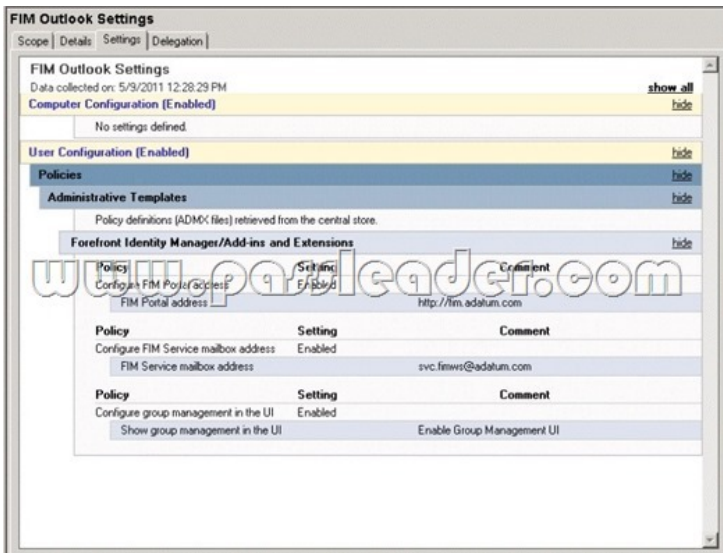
FIM Outlook Settings

Scope | Details | Settings | Delegation

FIM Outlook Settings

Data collected on: 5/9/2011 12:28:29 PM

show all

Computer Configuration (Enabled)

hide

No settings defined.

User Configuration (Enabled)

hide

Policies

hide

Administrative Templates

hide

Policy definitions (ADMX files) retrieved from the central store.

Forefront Identity Manager/Add-ins and Extensions

hide

www.passleader.com

| Policy | Setting | Comment |
|---|---|---|
| Configure FIM Portal access | Enabled | |
| FIM Portal address | | http://fim.adatum.com |

| Policy | Setting | Comment |
|---|---|---|
| Configure FIM Service mailbox address | Enabled | |
| FIM Service mailbox address | | svc.fimws@adatum.com |

| Policy | Setting | Comment |
|---|---|---|
| Configure group management in the UI | Enabled | |
| Show group management in the UI | | Enable Group Management UI |